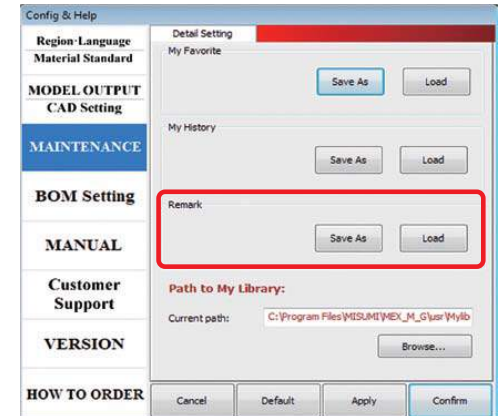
Config & Help

Region·Language
Material Standard

MODEL OUTPUT
CAD Setting

MAINTENANCE

BOM Setting

MANUAL

Customer
Support

VERSION

HOW TO ORDER

Detail Setting

My Favorite

Save As

Load

My History

Save As

Load

Remark

Save As

Load

Path to My Library:

Current path:

C:\Program Files\MISUMI\MEX_M_G\usr\Mylib

Browse...

Cancel

Default

Apply

Confirm